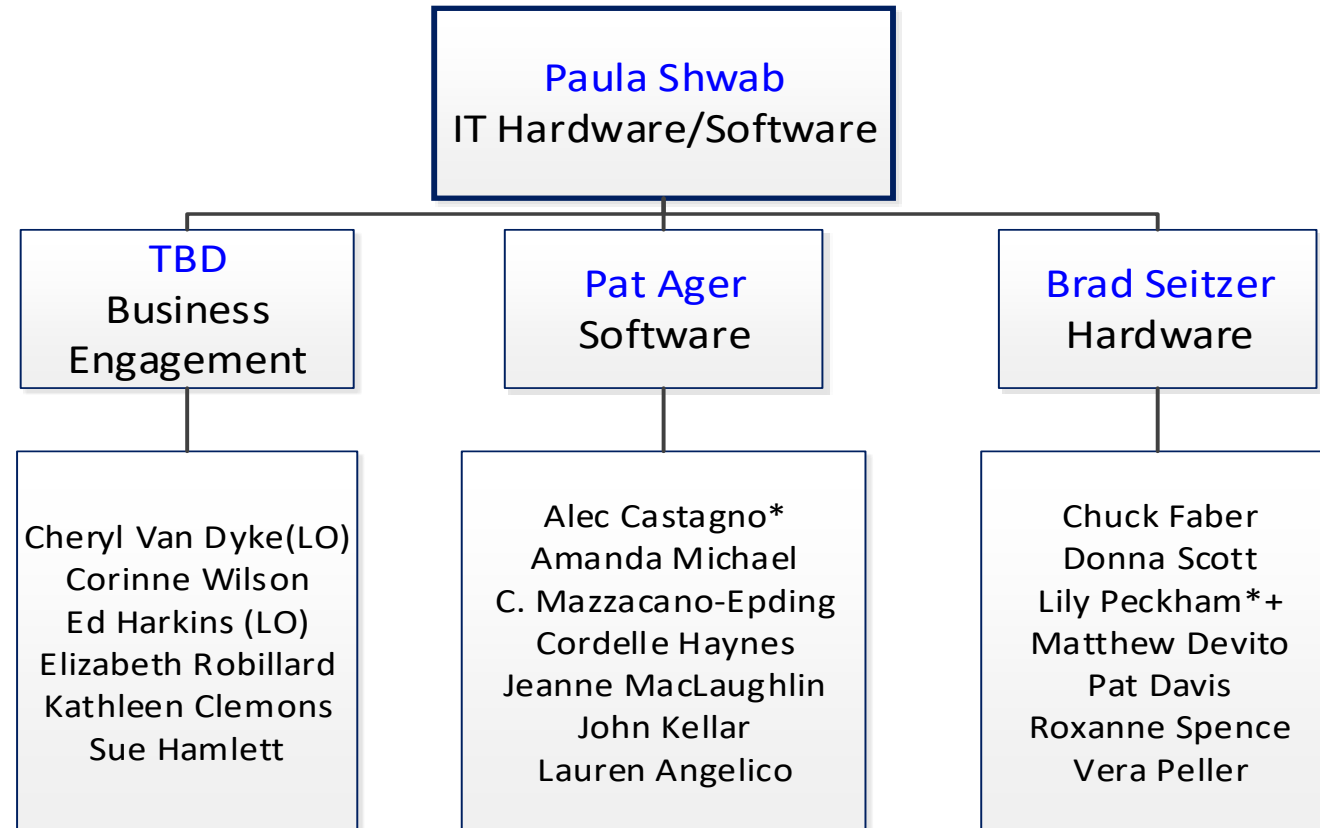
Paula Shwab
IT Hardware/Software

TBD
Business Engagement

Pat Ager
Software

Brad Seitzer
Hardware

Cheryl Van Dyke(LO)
Corinne Wilson
Ed Harkins (LO)
Elizabeth Robillard
Kathleen Clemons
Sue Hamlett

Alec Castagno*
Amanda Michael
C. Mazzacano-Epding
Cordelle Haynes
Jeanne MacLaughlin
John Kellar
Lauren Angelico

Chuck Faber
Donna Scott
Lily Peckham*+
Matthew Devito
Pat Davis
Roxanne Spence
Vera Peller